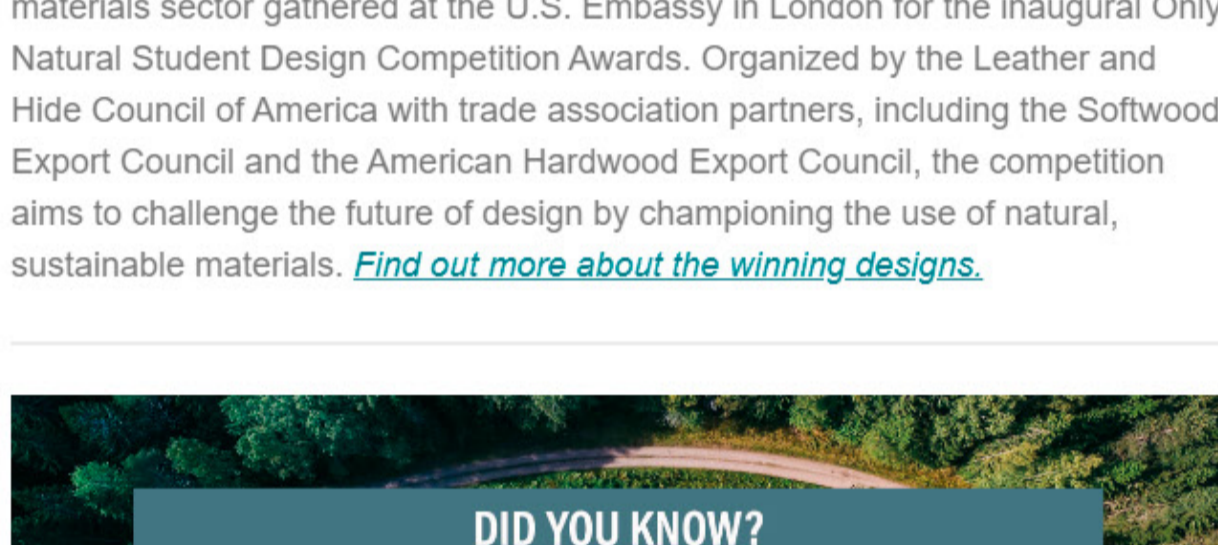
materials sector gathered at the U.S. Embassy in London for the inaugural Only Natural Student Design Competition Awards. Organized by the Leather and Hide Council of America with trade association partners, including the Softwood Export Council and the American Hardwood Export Council, the competition aims to challenge the future of design by championing the use of natural, sustainable materials. Find out more about the winning designs.

DID YOU KNOW?